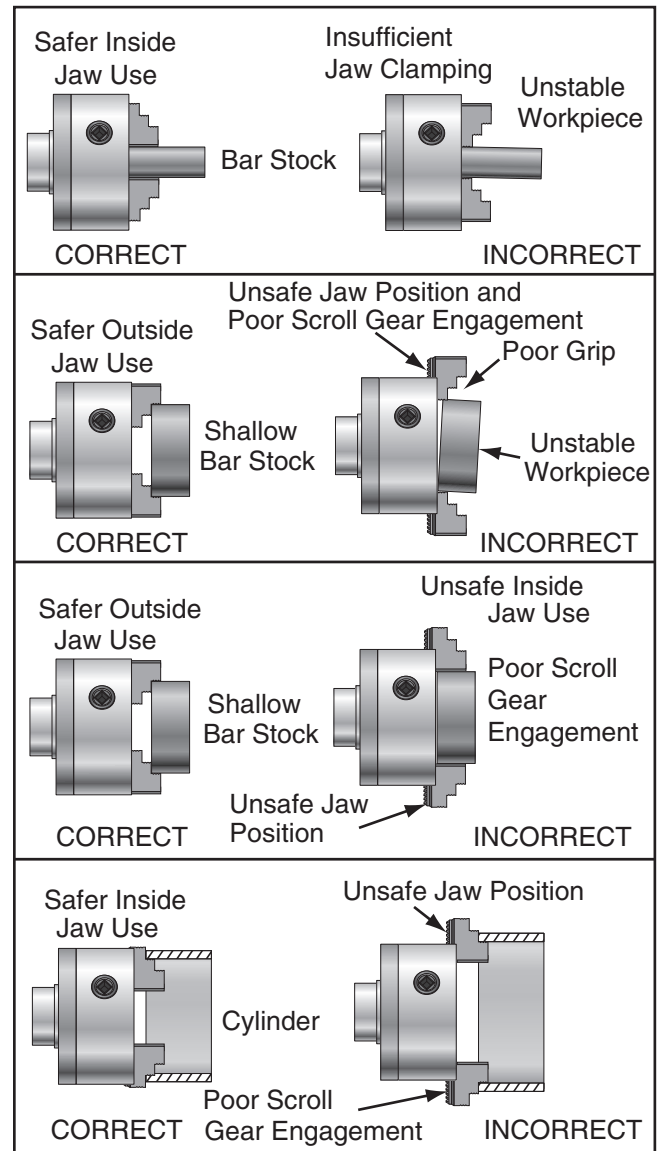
Safer Inside Jaw Use

Insufficient Jaw Clamping

Unstable Workpiece

Bar Stock

CORRECT

INCORRECT

Unsafe Jaw Position and Poor Scroll Gear Engagement

Safer Outside Jaw Use

Poor Grip

Shallow Bar Stock

Unstable Workpiece

CORRECT

INCORRECT

Unsafe Inside Jaw Use

Safer Outside Jaw Use

Poor Scroll Gear Engagement

Shallow Bar Stock

Unsafe Jaw Position

CORRECT

INCORRECT

Safer Inside Jaw Use

Unsafe Jaw Position

Cylinder

Poor Scroll Gear Engagement

CORRECT

INCORRECT